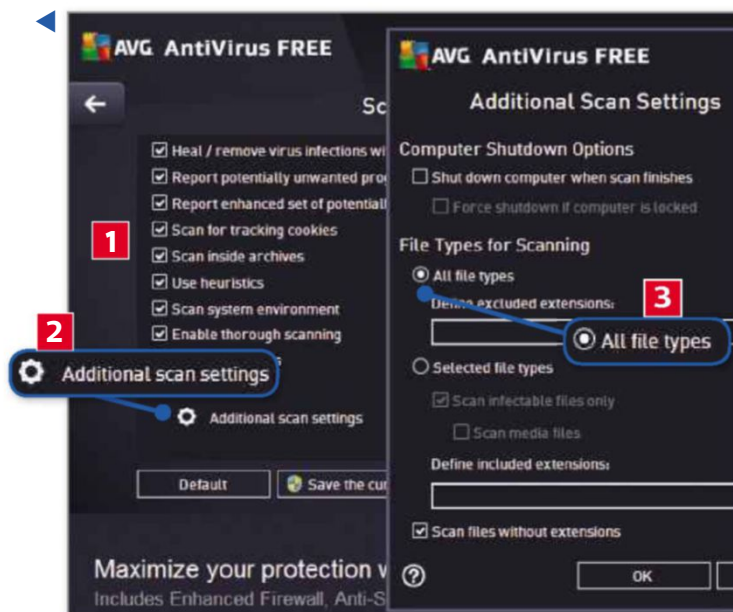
AVG AntiVirus FREE

Sc

Heal / remove virus infections wi

Report potentially unwanted pro

Report enhanced set of potentiall

Scan for tracking cookies

Scan inside archives

Use heuristics

Scan system environment

Enable thorough scanning

1

2

Additional scan settings

Additional scan settings

Default

Save the cu

Maximize your protection w

Includes Enhanced Firewall, Anti-S

AVG AntiVirus FREE

Additional Scan Settings

Computer Shutdown Options

Shut down computer when scan finishes

Force shutdown if computer is locked

File Types for Scanning

All file types

Define excluded extensions:

3

All file types

Selected file types

Scan infectable files only

Scan media files

Define included extensions:

Scan files without extensions

OK